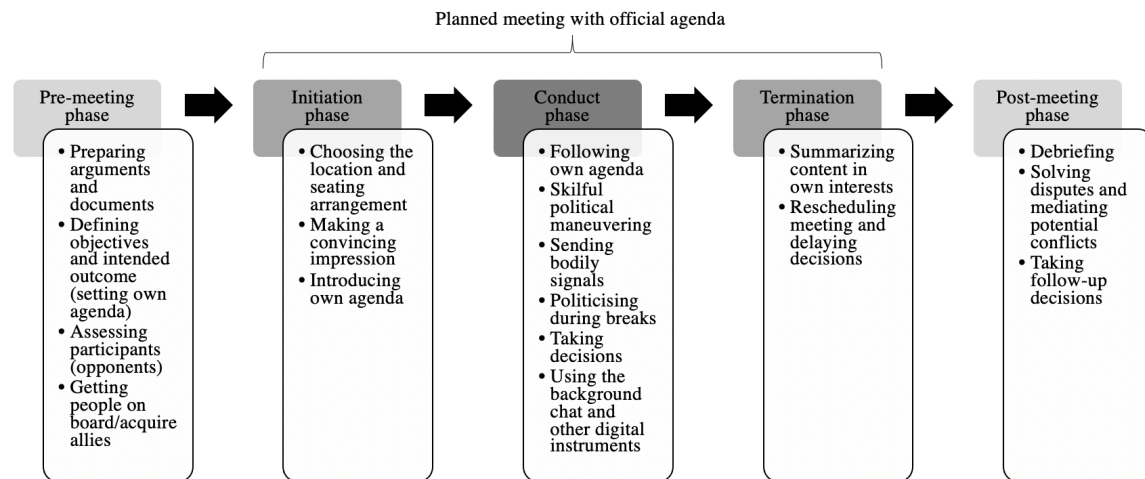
Planned meeting with official agenda

Pre-meeting phase
• Preparing arguments and documents
• Defining objectives and intended outcome (setting own agenda)
• Assessing participants (opponents)
• Getting people on board/acquire allies

Initiation phase
• Choosing the location and seating arrangement
• Making a convincing impression
• Introducing own agenda

Conduct phase
• Following own agenda
• Skilful political maneuvering
• Sending bodily signals
• Politicising during breaks
• Taking decisions
• Using the background chat and other digital instruments

Termination phase
• Summarizing content in own interests
• Rescheduling meeting and delaying decisions

Post-meeting phase
• Debriefing
• Solving disputes and mediating potential conflicts
• Taking follow-up decisions